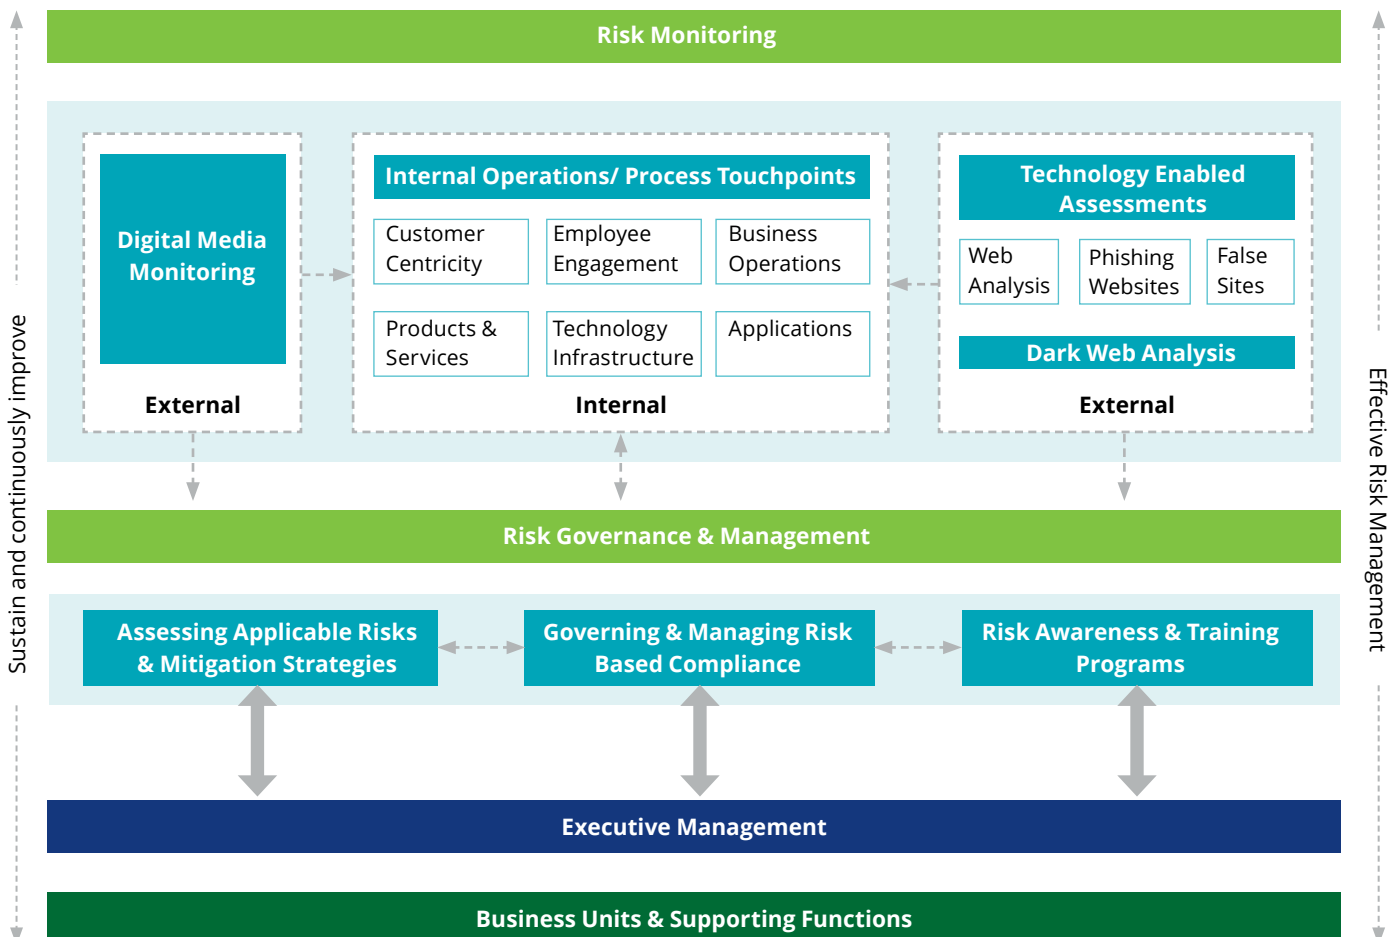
Risk Monitoring

Digital Media Monitoring

External

Internal Operations/ Process Touchpoints

Customer Centricity

Employee Engagement

Business Operations

Products & Services

Technology Infrastructure

Applications

Internal

Technology Enabled Assessments

Web Analysis

Phishing Websites

False Sites

Dark Web Analysis

External

Risk Governance & Management

Assessing Applicable Risks & Mitigation Strategies

Governing & Managing Risk Based Compliance

Risk Awareness & Training Programs

Executive Management

Business Units & Supporting Functions

Sustain and continuously improve

Effective Risk Management